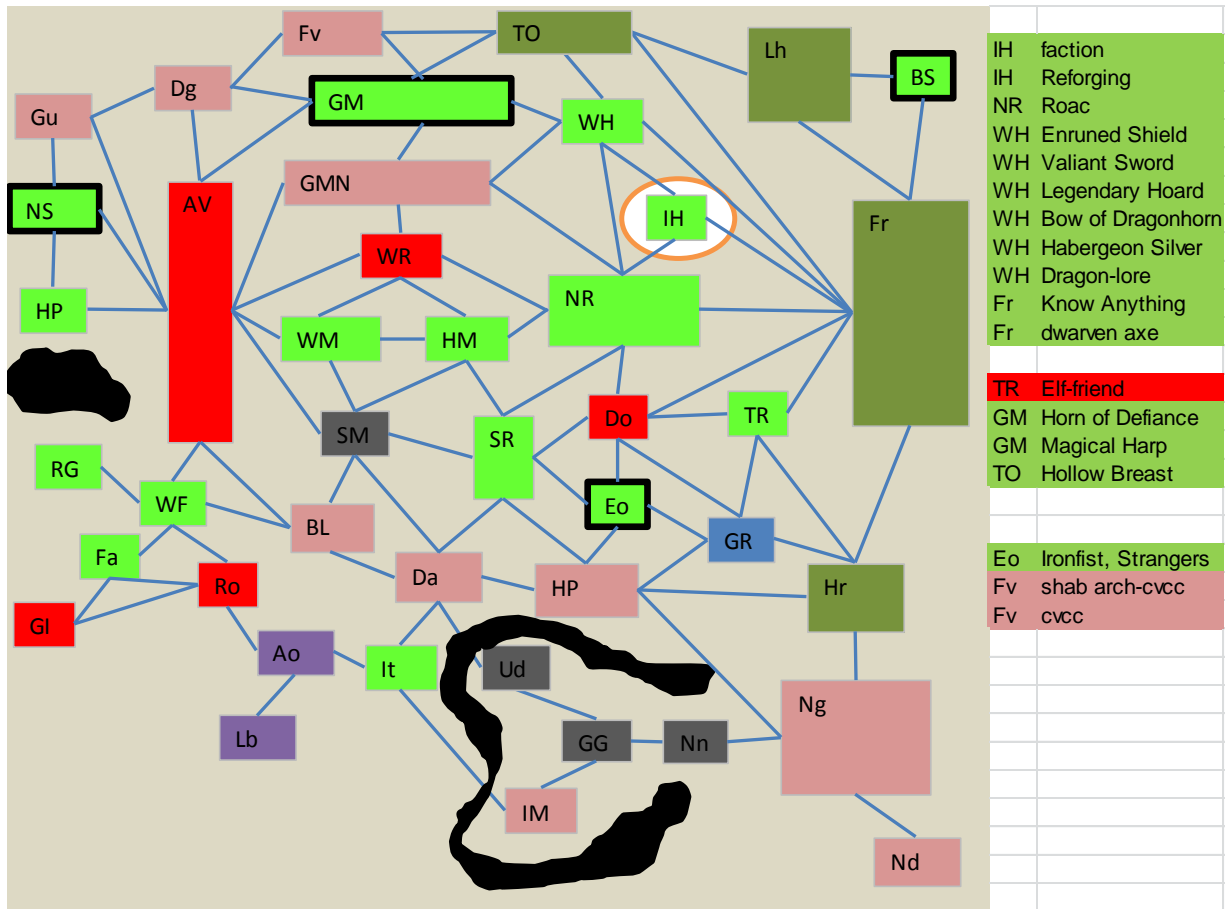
Fv
TO
Lh
BS
Dg
GM
Gu
WH
GMN
IH
NS
AV
Fr
WR
NR
HP
WM
HM
Do
TR
SM
SR
RG
WF
Eo
BL
GR
Fa
Da
HP
Hr
Ro
Gl
Ao
It
Ud
Ng
GG
Nn
Lb
IM
Nd

| | |
|---|---|
| IH | faction |
| IH | Reforging |
| NR | Roac |
| WH | Enruned Shield |
| WH | Valiant Sword |
| WH | Legendary Hoard |
| WH | Bow of Dragonhorn |
| WH | Habergeon Silver |
| WH | Dragon-lore |
| Fr | Know Anything |
| Fr | dwarven axe |
| | |
| TR | Elf-friend |
| GM | Horn of Defiance |
| GM | Magical Harp |
| TO | Hollow Breast |
| | |
| | |
| Eo | Ironfist, Strangers |
| Fv | shab arch-cvcc |
| Fv | cvcc |